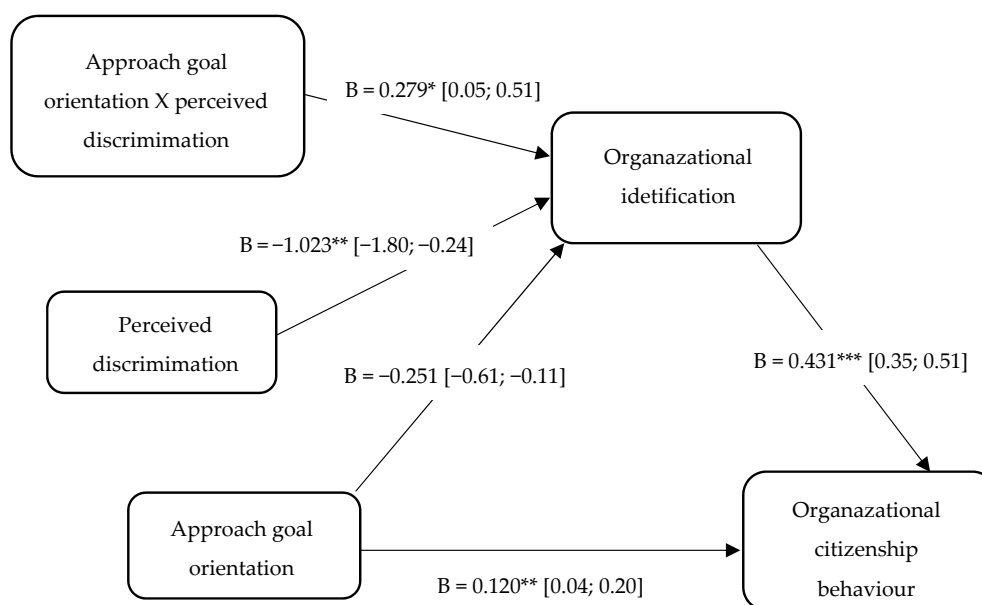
Approach goal orientation X perceived discrimimation

B = 0.279* [0.05; 0.51]

Organazational idetification

B = −1.023** [−1.80; −0.24]

Perceived discrimimation

B = 0.431*** [0.35; 0.51]

B = −0.251 [−0.61; −0.11]

Approach goal orientation

Organazational citizenship behaviour

B = 0.120** [0.04; 0.20]